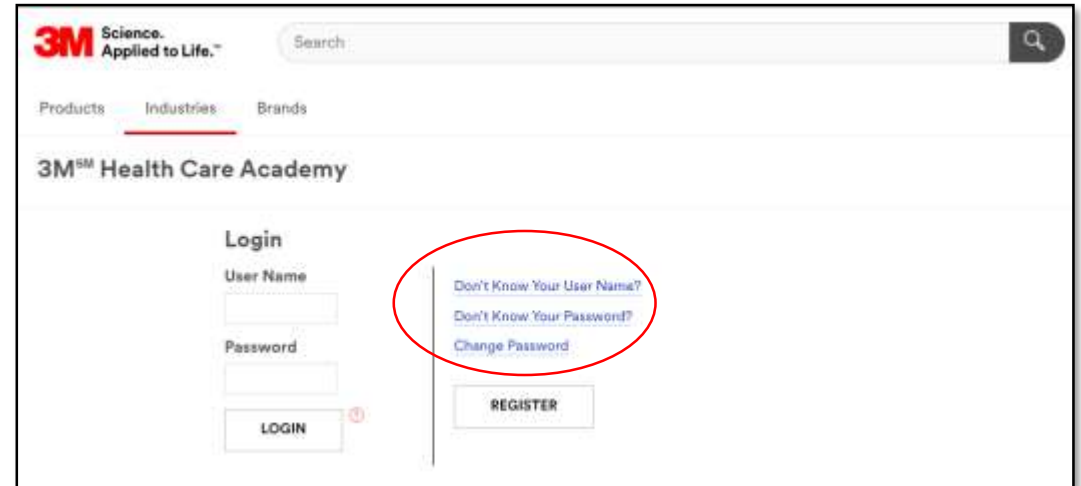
3M Science. Applied to Life.™

Search

Products Industries Brands

3M℠ Health Care Academy

Login

User Name

Password

LOGIN

Don't Know Your User Name?

Don't Know Your Password?

Change Password

REGISTER